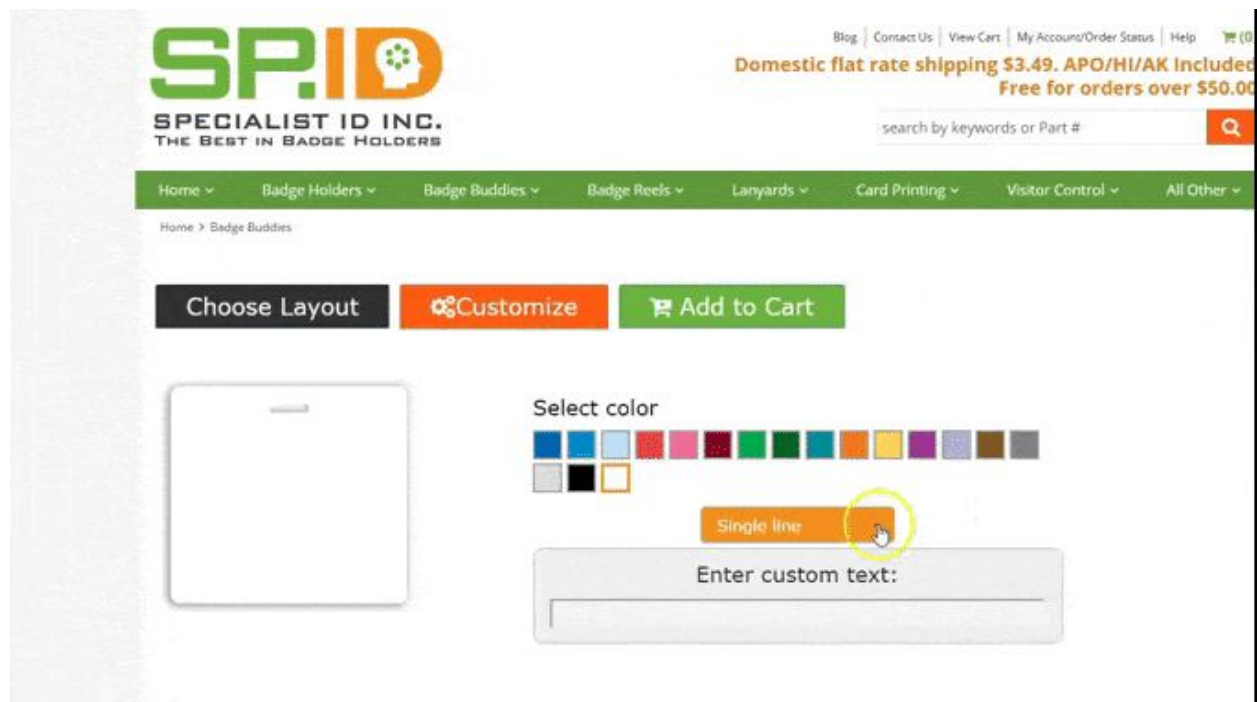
SP.ID
SPECIALIST ID INC.
THE BEST IN BADGE HOLDERS

Blog | Contact Us | View Cart | My Account/Order Status | Help (0

Domestic flat rate shipping $3.49. APO/HI/AK Included
Free for orders over $50.00

search by keywords or Part #

Home | Badge Holders | Badge Buddies | Badge Reels | Lanyards | Card Printing | Visitor Control | All Other

Home > Badge Buddies

Choose Layout | Customize | Add to Cart

Select color

Single line

Enter custom text: